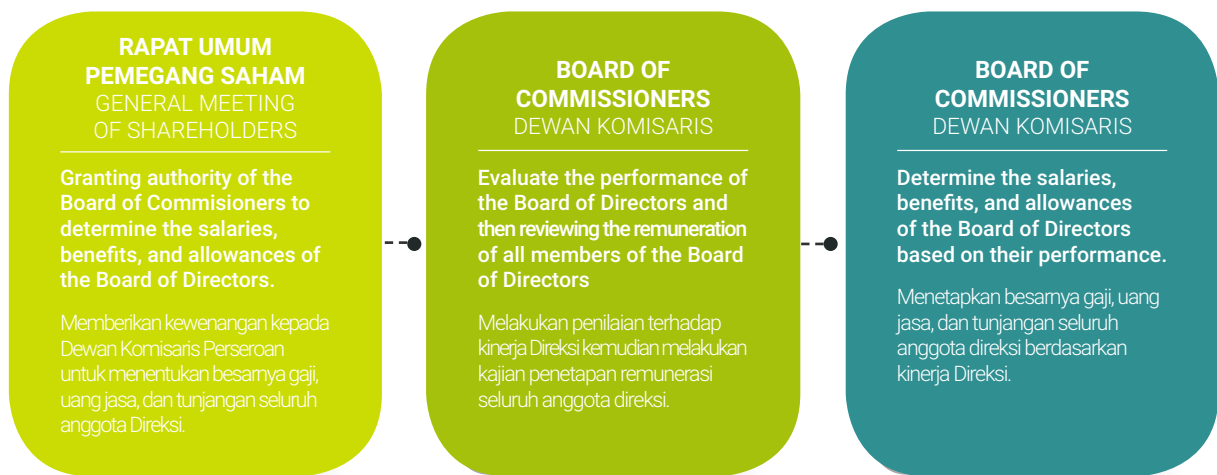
RAPAT UMUM PEMEGANG SAHAM
GENERAL MEETING OF SHAREHOLDERS

Granting authority of the Board of Commisioners to determine the salaries, benefits, and allowances of the Board of Directors.

Memberikan kewenangan kepada Dewan Komisaris Perseroan untuk menentukan besarnya gaji, uang jasa, dan tunjangan seluruh anggota Direksi.

BOARD OF COMMISSIONERS
DEWAN KOMISARIS

Evaluate the performance of the Board of Directors and then reviewing the remuneration of all members of the Board of Directors

Melakukan penilaian terhadap kinerja Direksi kemudian melakukan kajian penetapan remunerasi seluruh anggota direksi.

BOARD OF COMMISSIONERS
DEWAN KOMISARIS

Determine the salaries, benefits, and allowances of the Board of Directors based on their performance.

Menetapkan besarnya gaji, uang jasa, dan tunjangan seluruh anggota direksi berdasarkan kinerja Direksi.